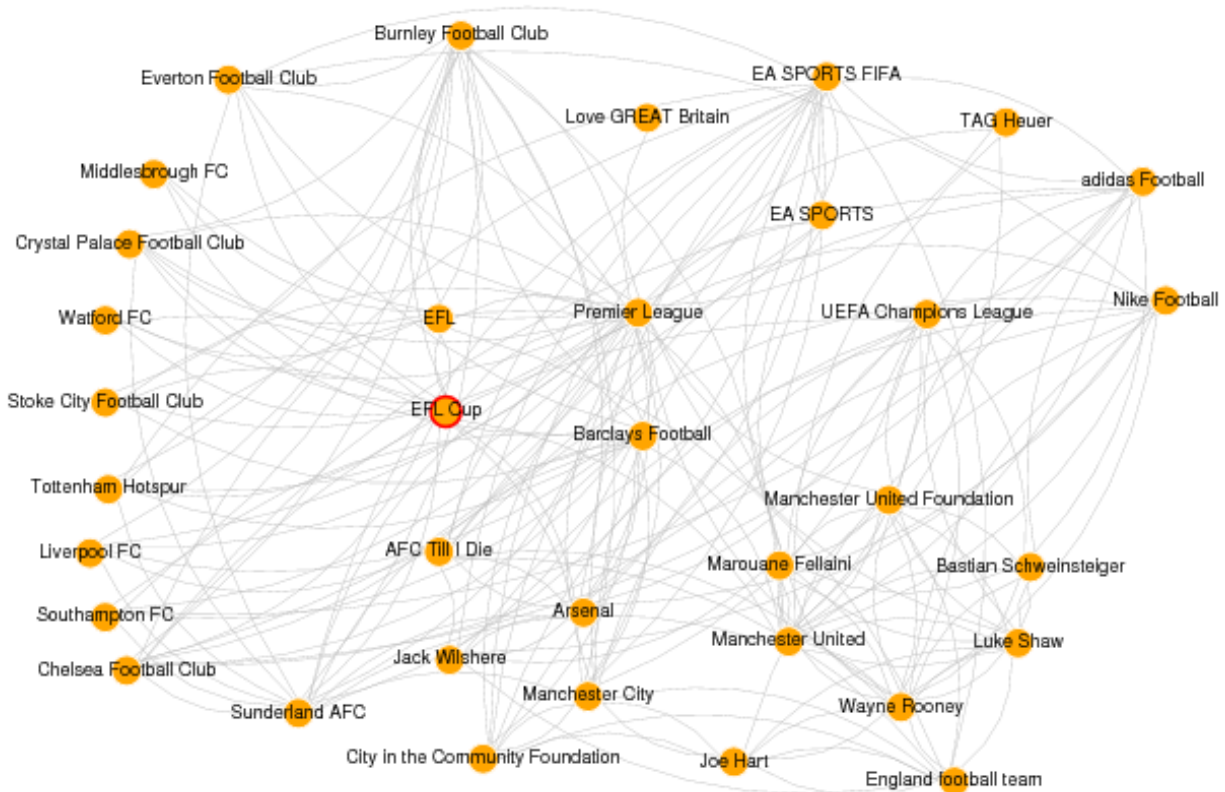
Burnley Football Club
Everton Football Club
EA SPORTS FIFA
Love GREAT Britain
TAG Heuer
Middlesbrough FC
adidas Football
EA SPORTS
Crystal Palace Football Club
Nike Football
Watford FC
EFL
Premier League
UEFA Champions League
Stoke City Football Club
EFL Cup
Barclays Football
Tottenham Hotspur
Manchester United Foundation
Liverpool FC
AFC Till I Die
Marouane Fellaini
Bastian Schweinsteiger
Southampton FC
Arsenal
Manchester United
Luke Shaw
Chelsea Football Club
Jack Wilshere
Manchester City
Sunderland AFC
Wayne Rooney
City in the Community Foundation
Joe Hart
England football team